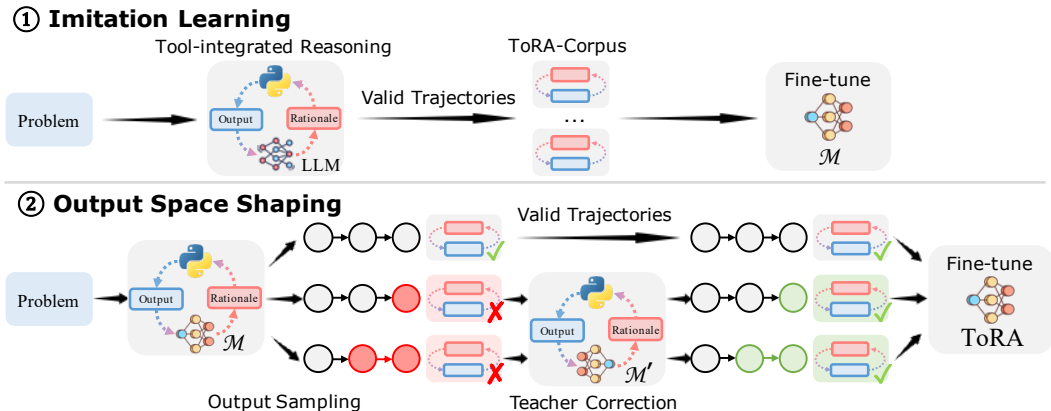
① Imitation Learning

Tool-integrated Reasoning

ToRA-Corpus

Problem

Output

Rationale

LLM

Valid Trajectories

...

Fine-tune

$\mathcal{M}$

② Output Space Shaping

Valid Trajectories

Problem

Output

Rationale

$\mathcal{M}$

Output

Rationale

$\mathcal{M}'$

Fine-tune

ToRA

Output Sampling

Teacher Correction